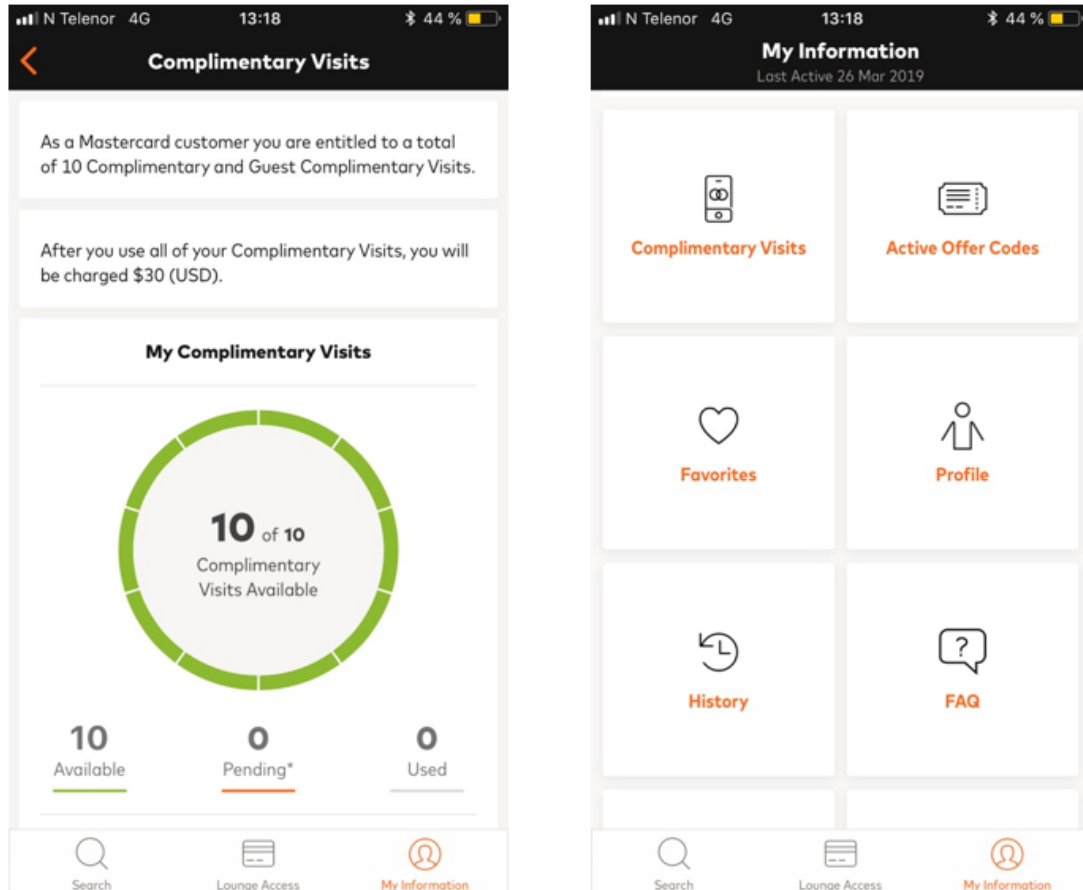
N Telenor 4G 13:18 44 %

Complimentary Visits

As a Mastercard customer you are entitled to a total of 10 Complimentary and Guest Complimentary Visits.

After you use all of your Complimentary Visits, you will be charged $30 (USD).

My Complimentary Visits

10 of 10 Complimentary Visits Available

10 Available

0 Pending*

0 Used

Search Lounge Access My Information

N Telenor 4G 13:18 44 %

My Information
Last Active 26 Mar 2019

Complimentary Visits

Active Offer Codes

Favorites

Profile

History

FAQ

Search Lounge Access My Information